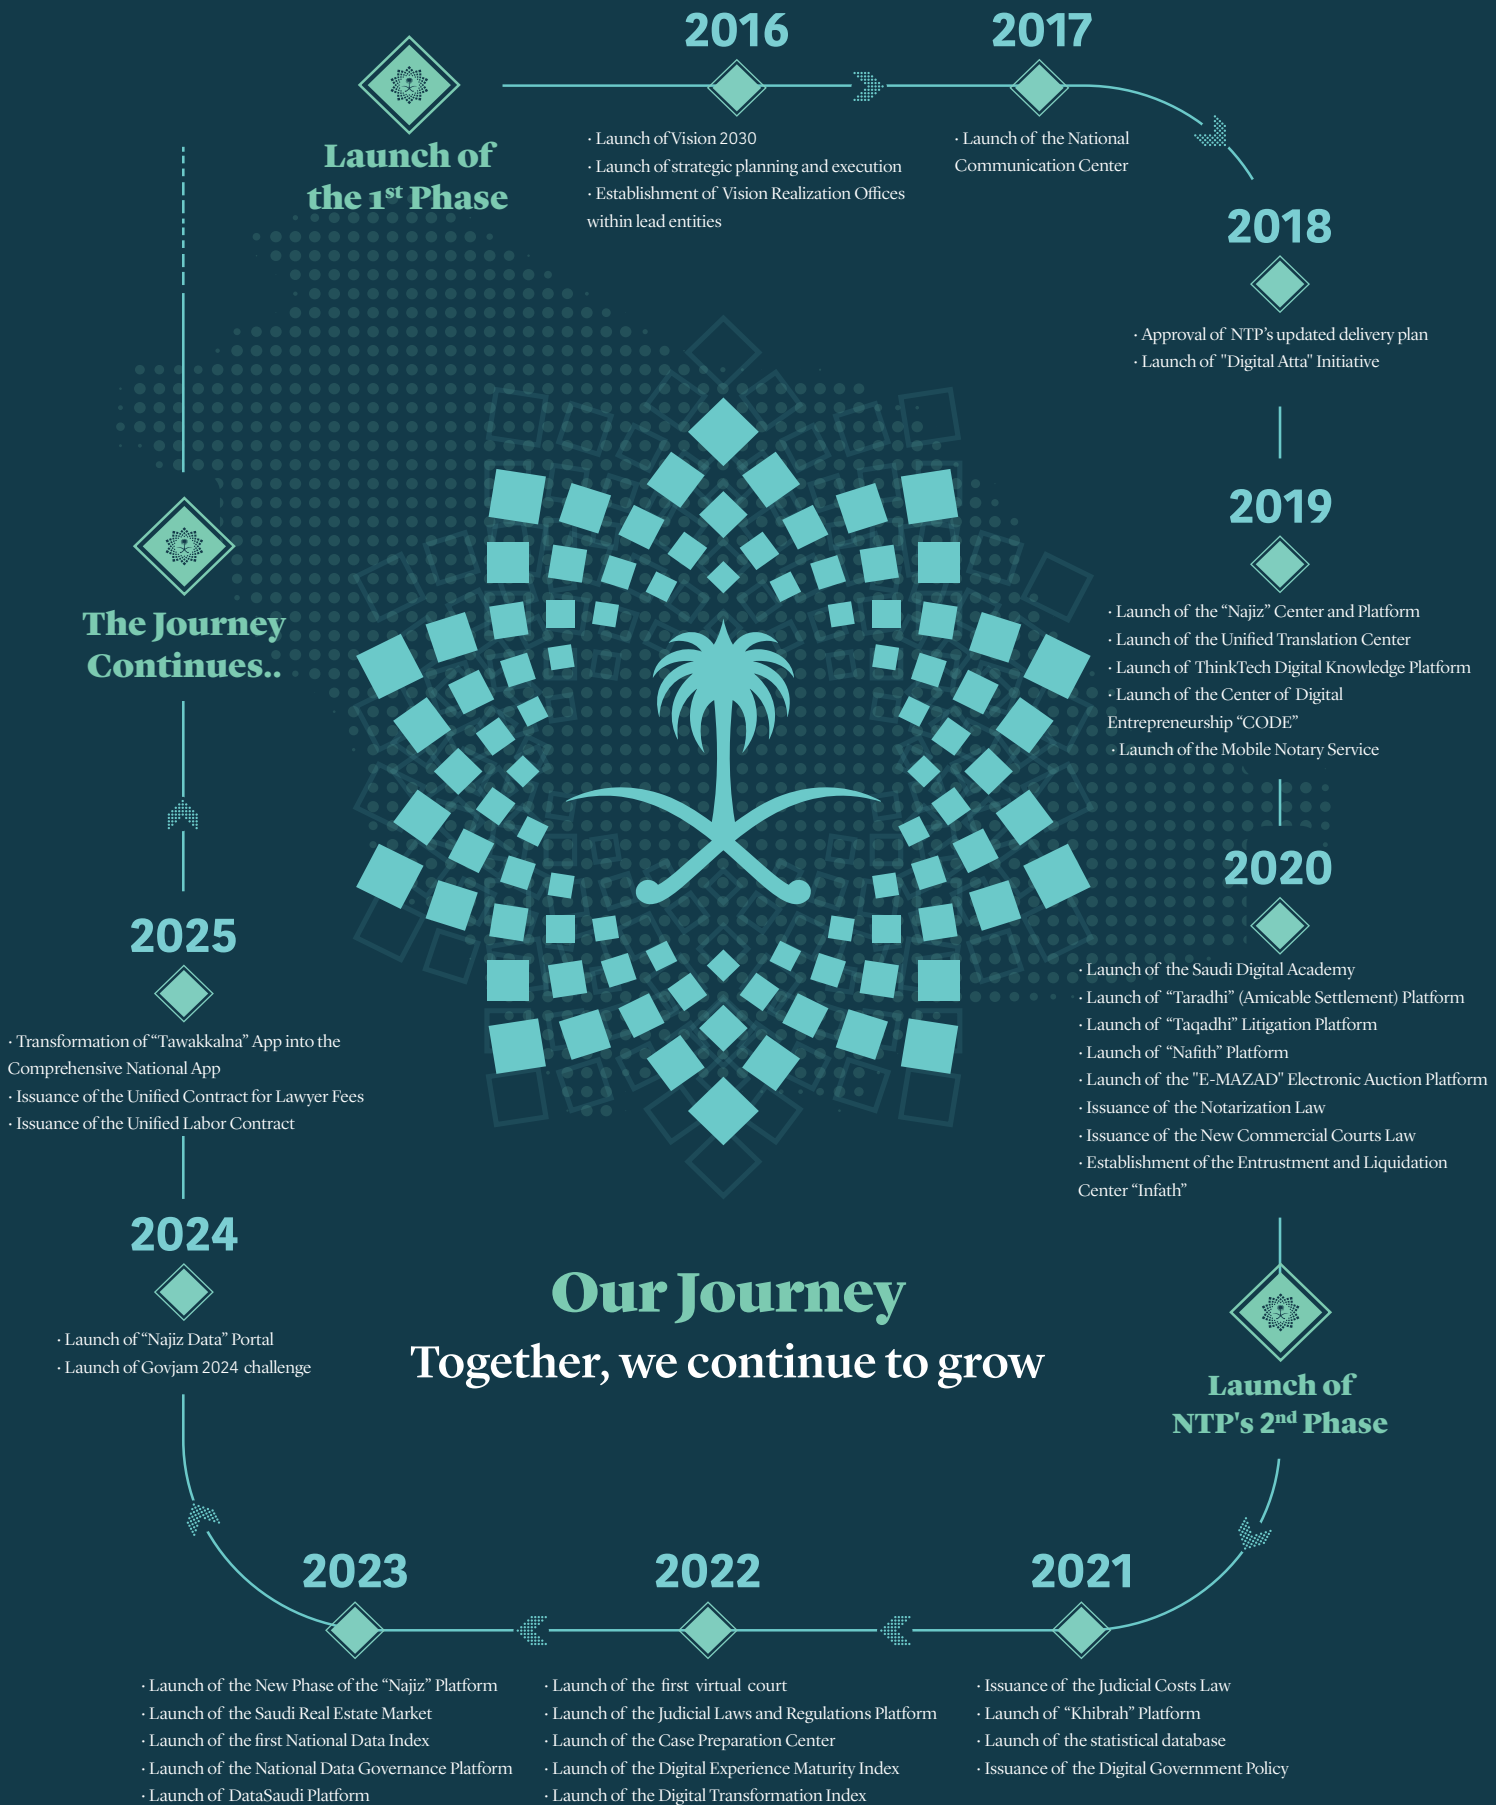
Launch of the 1$^{st}$ Phase

2016

· Launch of Vision 2030
· Launch of strategic planning and execution
· Establishment of Vision Realization Offices within lead entities

2017

· Launch of the National Communication Center

2018

· Approval of NTP's updated delivery plan
· Launch of "Digital Atta" Initiative

2019

· Launch of the "Najiz" Center and Platform
· Launch of the Unified Translation Center
· Launch of ThinkTech Digital Knowledge Platform
· Launch of the Center of Digital Entrepreneurship "CODE"
· Launch of the Mobile Notary Service

2020

· Launch of the Saudi Digital Academy
· Launch of "Taradhi" (Amicable Settlement) Platform
· Launch of "Taqadhi" Litigation Platform
· Launch of "Nafith" Platform
· Launch of the "E-MAZAD" Electronic Auction Platform
· Issuance of the Notarization Law
· Issuance of the New Commercial Courts Law
· Establishment of the Entrustment and Liquidation Center "Infath"

Launch of NTP's 2$^{nd}$ Phase

2021

· Issuance of the Judicial Costs Law
· Launch of "Khibrah" Platform
· Launch of the statistical database
· Issuance of the Digital Government Policy

2022

· Launch of the first virtual court
· Launch of the Judicial Laws and Regulations Platform
· Launch of the Case Preparation Center
· Launch of the Digital Experience Maturity Index
· Launch of the Digital Transformation Index

2023

· Launch of the New Phase of the "Najiz" Platform
· Launch of the Saudi Real Estate Market
· Launch of the first National Data Index
· Launch of the National Data Governance Platform
· Launch of DataSaudi Platform

2024

· Launch of "Najiz Data" Portal
· Launch of Govjam 2024 challenge

2025

· Transformation of "Tawakkalna" App into the Comprehensive National App
· Issuance of the Unified Contract for Lawyer Fees
· Issuance of the Unified Labor Contract

The Journey Continues..

Our Journey
Together, we continue to grow